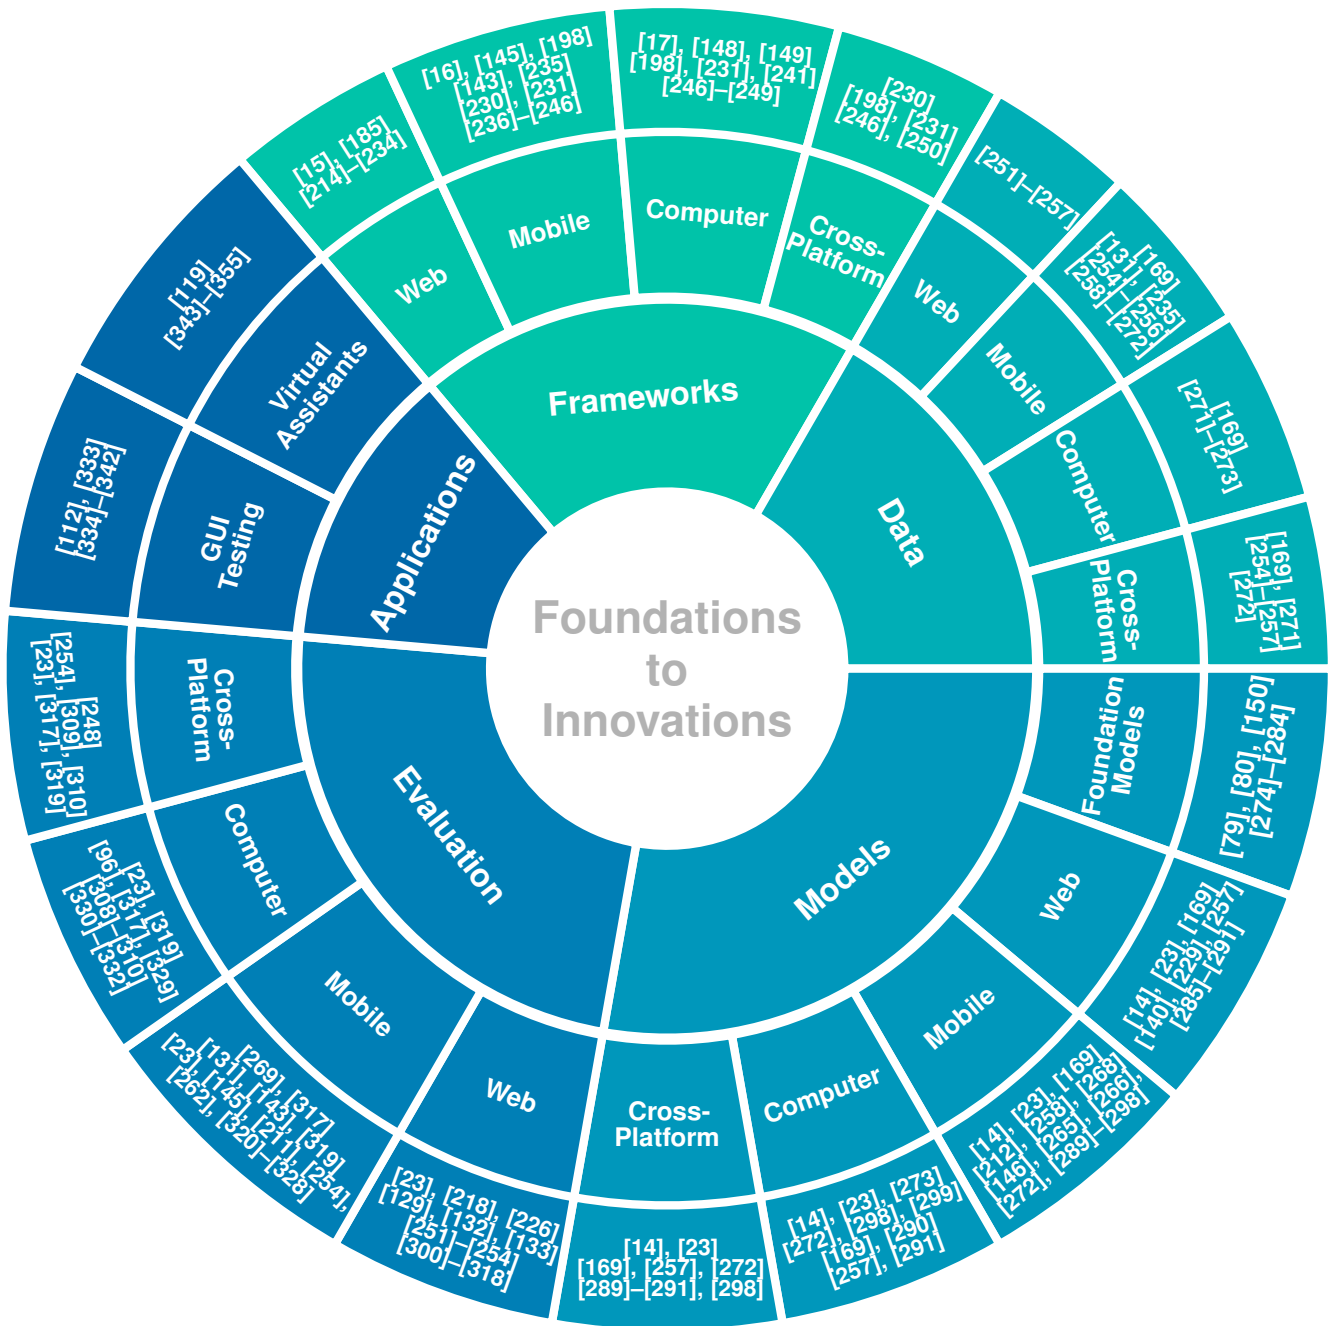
Foundations to Innovations

Frameworks

Web
[15], [185]
[214]–[234]

Mobile
[16], [145], [198]
[143], [235]
[230], [231]
[236]–[246]

Computer
[17], [148], [149]
[198], [231], [241]
[246]–[249]

Cross-Platform
[230]
[198], [231]
[246], [250]

Data

Web
[251]–[257]

Mobile
[131], [169]
[254], [235]
[258]–[256]
[272]

Computer
[169]
[271]–[273]

Cross-Platform
[169], [271]
[254]–[257]
[272]

Models

Foundation Models
[79], [80], [150]
[274]–[284]

Web
[14], [23], [169]
[140], [229], [257]
[285]–[291]

Mobile
[14], [23], [169]
[212], [258], [268]
[146], [265], [266]
[272], [289]–[298]

Computer
[14], [23], [273]
[272], [298], [299]
[169], [290]
[257], [291]

Cross-Platform
[14], [23]
[169], [257], [272]
[289]–[291], [298]

Evaluation

Web
[23], [218], [226]
[129], [132], [133]
[251]–[254]
[300]–[318]

Mobile
[269], [317]
[23], [131], [143], [319]
[145], [211], [254],
[262], [320]–[328]

Computer
[23], [319]
[96], [317], [329]
[308]–[310]
[330]–[332]

Cross-Platform
[248]
[254], [309], [310]
[23], [317], [319]

Applications

GUI Testing
[112], [333]
[334]–[342]

Virtual Assistants
[119]
[343]–[355]